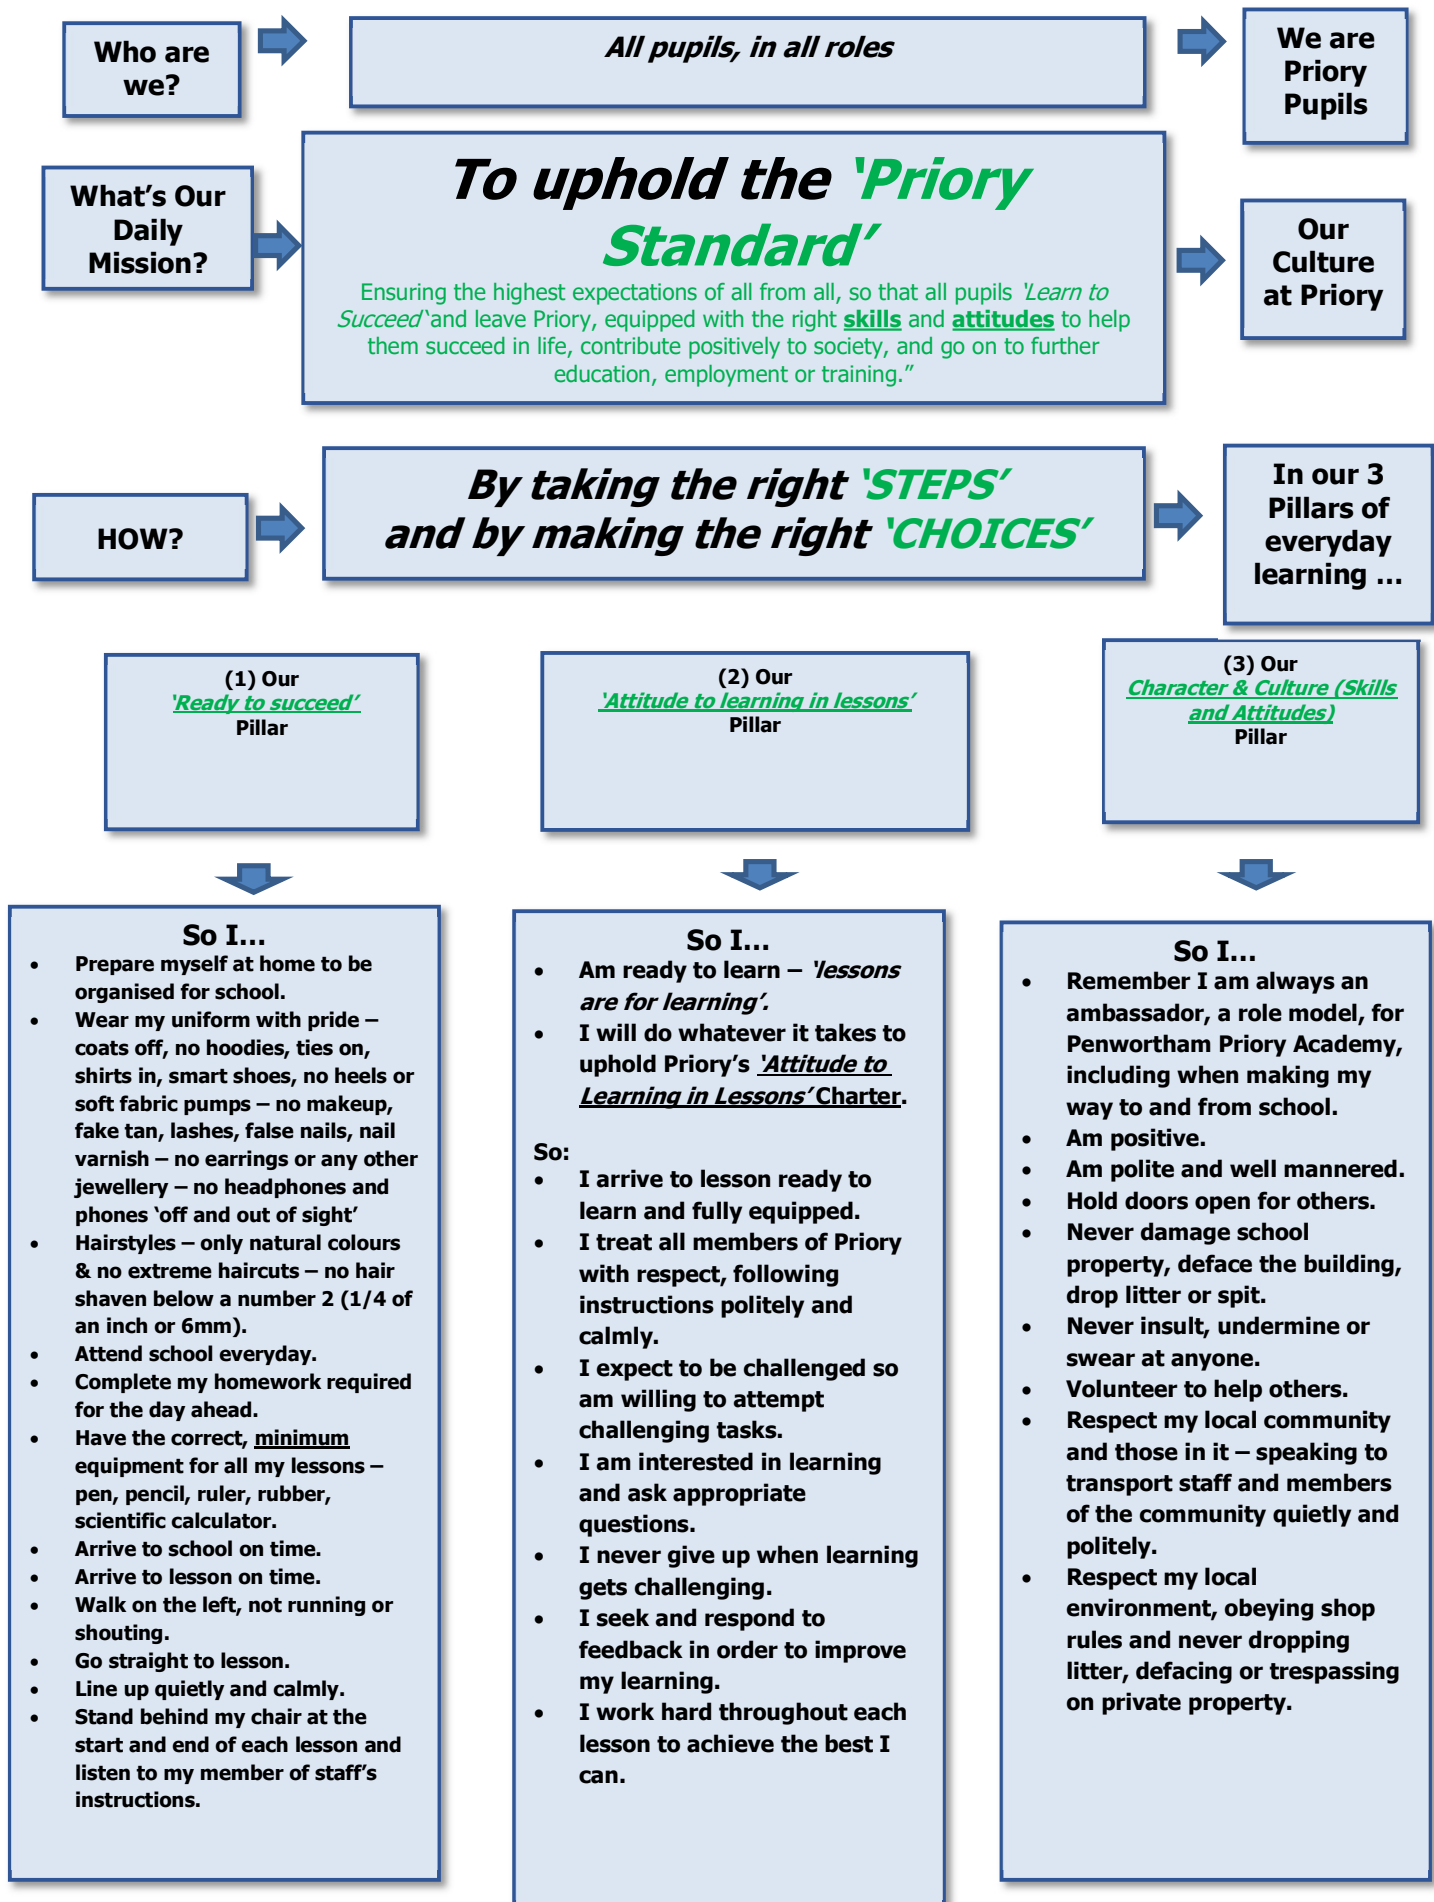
Who are we?

All pupils, in all roles

We are Priory Pupils

What's Our Daily Mission?

To uphold the 'Priory Standard'

Ensuring the highest expectations of all from all, so that all pupils 'Learn to Succeed' and leave Priory, equipped with the right skills and attitudes to help them succeed in life, contribute positively to society, and go on to further education, employment or training."

Our Culture at Priory

HOW?

By taking the right 'STEPS' and by making the right 'CHOICES'

In our 3 Pillars of everyday learning …

(1) Our 'Ready to succeed' Pillar

(2) Our 'Attitude to learning in lessons' Pillar

(3) Our Character & Culture (Skills and Attitudes) Pillar

So I…
- Prepare myself at home to be organised for school.
- Wear my uniform with pride – coats off, no hoodies, ties on, shirts in, smart shoes, no heels or soft fabric pumps – no makeup, fake tan, lashes, false nails, nail varnish – no earrings or any other jewellery – no headphones and phones 'off and out of sight'
- Hairstyles – only natural colours & no extreme haircuts – no hair shaven below a number 2 (1/4 of an inch or 6mm).
- Attend school everyday.
- Complete my homework required for the day ahead.
- Have the correct, minimum equipment for all my lessons – pen, pencil, ruler, rubber, scientific calculator.
- Arrive to school on time.
- Arrive to lesson on time.
- Walk on the left, not running or shouting.
- Go straight to lesson.
- Line up quietly and calmly.
- Stand behind my chair at the start and end of each lesson and listen to my member of staff's instructions.

So I…
- Am ready to learn – 'lessons are for learning'.
- I will do whatever it takes to uphold Priory's 'Attitude to Learning in Lessons' Charter.

So:
- I arrive to lesson ready to learn and fully equipped.
- I treat all members of Priory with respect, following instructions politely and calmly.
- I expect to be challenged so am willing to attempt challenging tasks.
- I am interested in learning and ask appropriate questions.
- I never give up when learning gets challenging.
- I seek and respond to feedback in order to improve my learning.
- I work hard throughout each lesson to achieve the best I can.

So I…
- Remember I am always an ambassador, a role model, for Penwortham Priory Academy, including when making my way to and from school.
- Am positive.
- Am polite and well mannered.
- Hold doors open for others.
- Never damage school property, deface the building, drop litter or spit.
- Never insult, undermine or swear at anyone.
- Volunteer to help others.
- Respect my local community and those in it – speaking to transport staff and members of the community quietly and politely.
- Respect my local environment, obeying shop rules and never dropping litter, defacing or trespassing on private property.